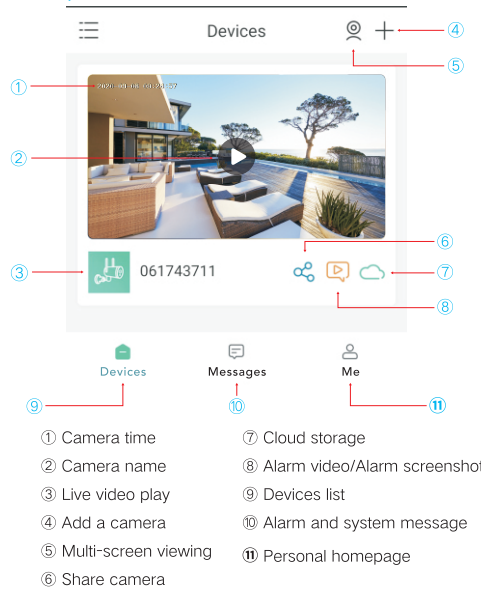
Devices

④

⑤

①

2020-04-08 00:24:57

②

③

061743711

⑥

⑦

⑧

Devices

Messages

Me

⑨

⑩

⑪

① Camera time

② Camera name

③ Live video play

④ Add a camera

⑤ Multi-screen viewing

⑥ Share camera

⑦ Cloud storage

⑧ Alarm video/Alarm screenshot

⑨ Devices list

⑩ Alarm and system message

⑪ Personal homepage